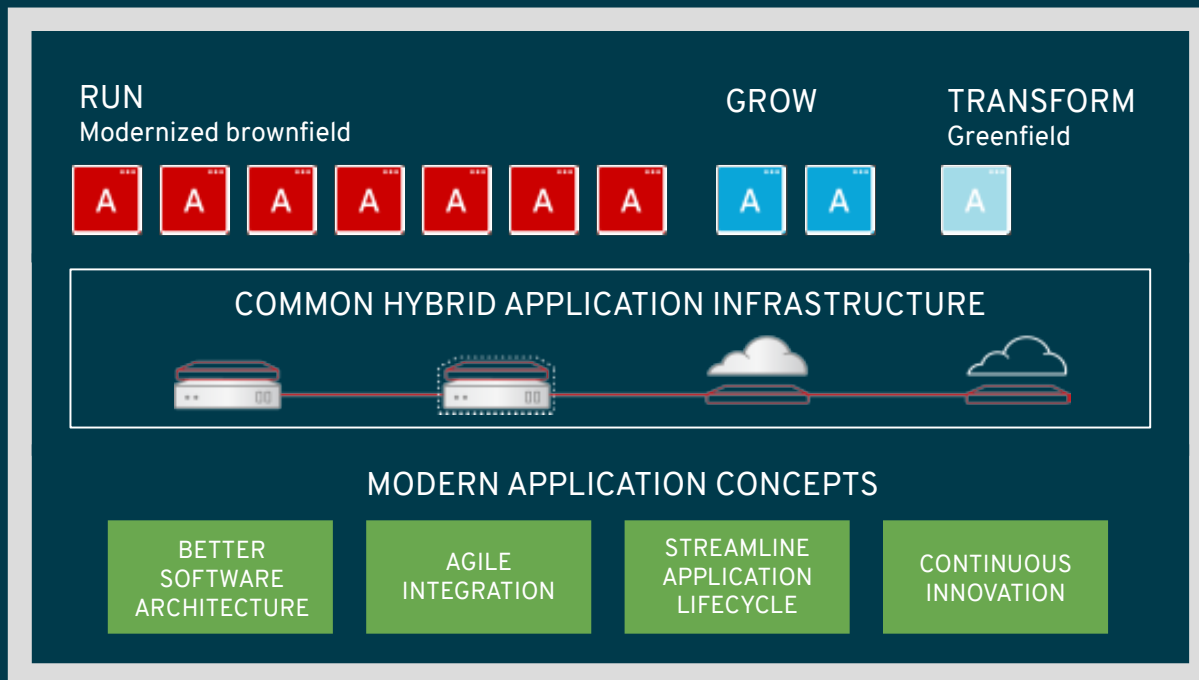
RUN
Modernized brownfield

GROW

TRANSFORM
Greenfield

A A A A A A A A A A

COMMON HYBRID APPLICATION INFRASTRUCTURE

MODERN APPLICATION CONCEPTS

BETTER SOFTWARE ARCHITECTURE

AGILE INTEGRATION

STREAMLINE APPLICATION LIFECYCLE

CONTINUOUS INNOVATION